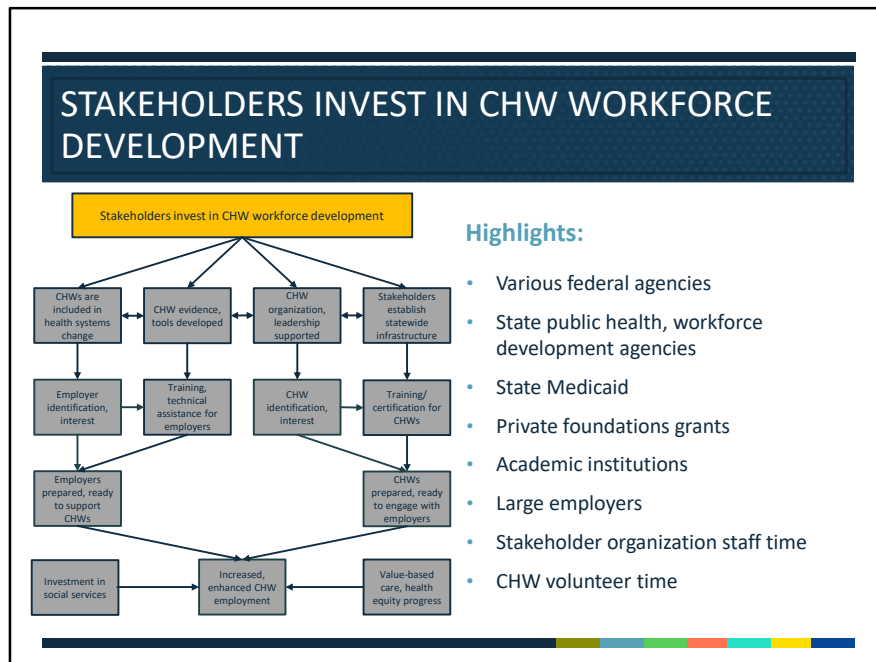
STAKEHOLDERS INVEST IN CHW WORKFORCE DEVELOPMENT

Stakeholders invest in CHW workforce development

CHWs are included in health systems change

CHW evidence, tools developed

CHW organization, leadership supported

Stakeholders establish statewide infrastructure

Employer identification, interest

Training, technical assistance for employers

CHW identification, interest

Training/ certification for CHWs

Employers prepared, ready to support CHWs

CHWs prepared, ready to engage with employers

Investment in social services

Increased, enhanced CHW employment

Value-based care, health equity progress

Highlights:

- Various federal agencies
- State public health, workforce development agencies
- State Medicaid
- Private foundations grants
- Academic institutions
- Large employers
- Stakeholder organization staff time
- CHW volunteer time